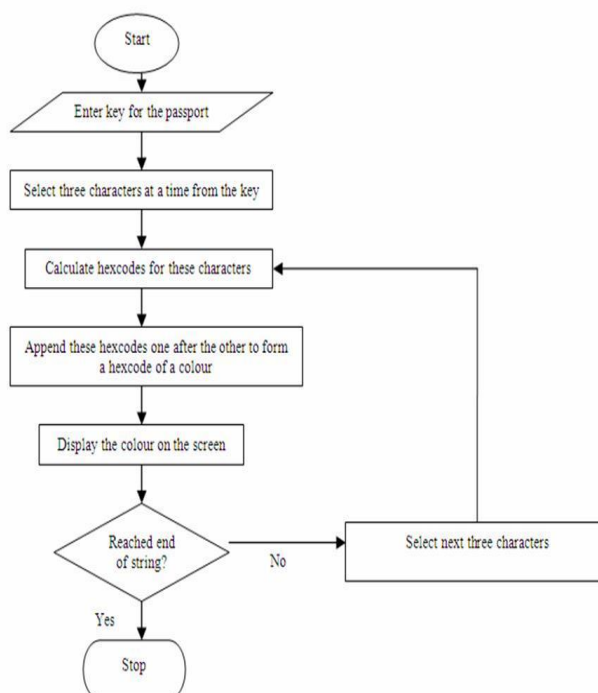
Start

Enter key for the passport

Select three characters at a time from the key

Calculate hexcodes for these characters

Append these hexcodes one after the other to form a hexcode of a colour

Display the colour on the screen

Reached end of string?

No

Select next three characters

Yes

Stop